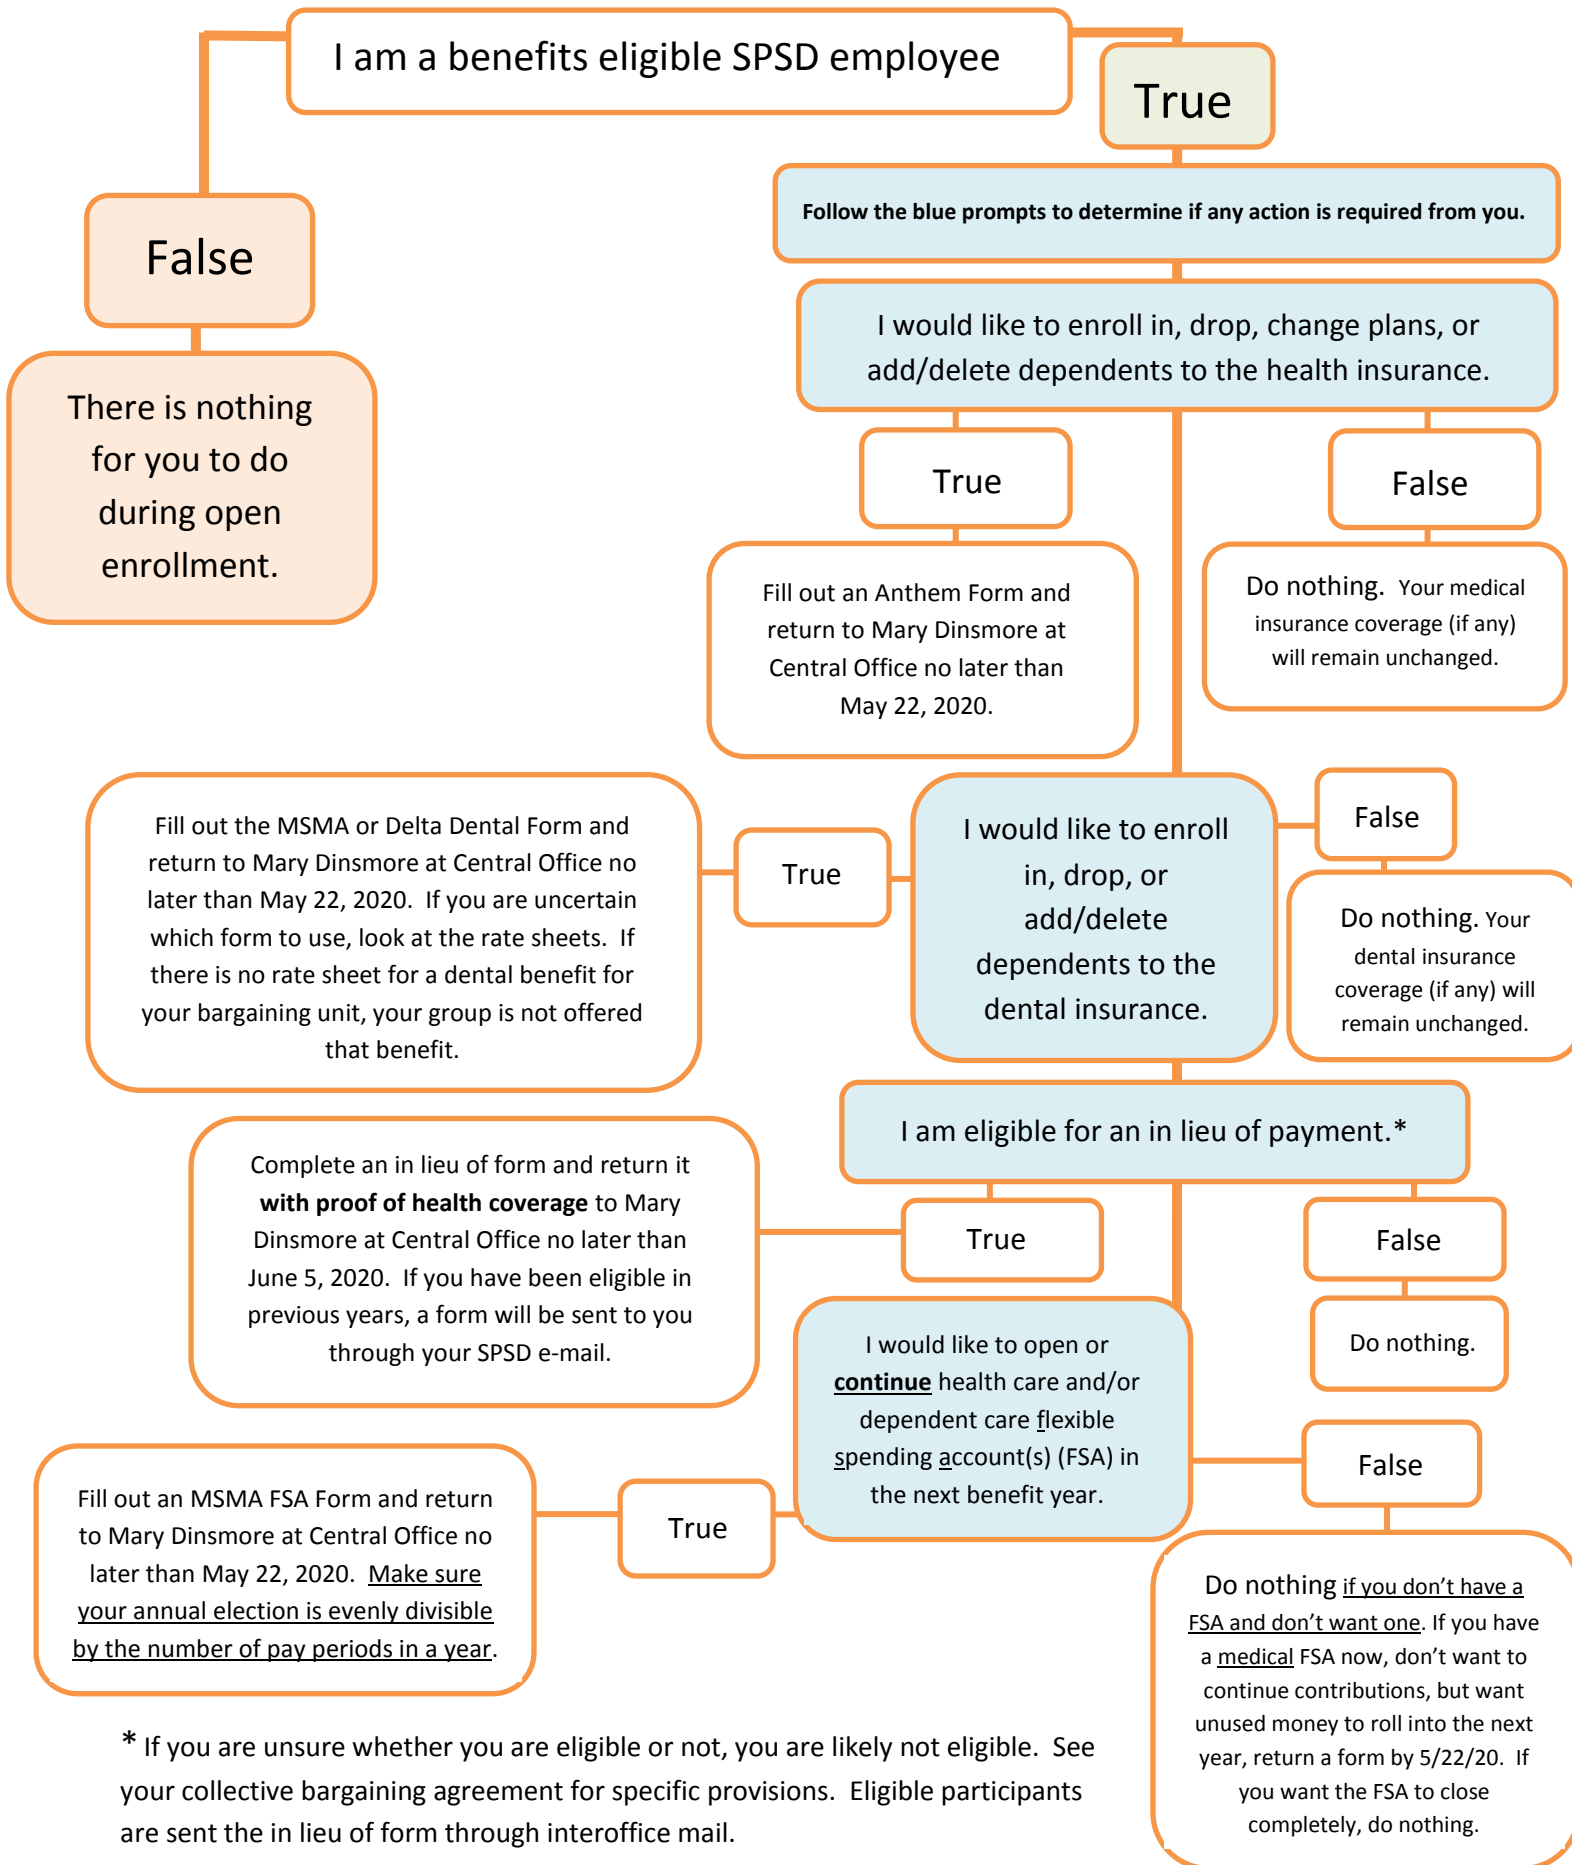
I am a benefits eligible SPSD employee

True

False

There is nothing for you to do during open enrollment.

Follow the blue prompts to determine if any action is required from you.

I would like to enroll in, drop, change plans, or add/delete dependents to the health insurance.

True

False

Fill out an Anthem Form and return to Mary Dinsmore at Central Office no later than May 22, 2020.

Do nothing. Your medical insurance coverage (if any) will remain unchanged.

Fill out the MSMA or Delta Dental Form and return to Mary Dinsmore at Central Office no later than May 22, 2020. If you are uncertain which form to use, look at the rate sheets. If there is no rate sheet for a dental benefit for your bargaining unit, your group is not offered that benefit.

True

I would like to enroll in, drop, or add/delete dependents to the dental insurance.

False

Do nothing. Your dental insurance coverage (if any) will remain unchanged.

I am eligible for an in lieu of payment.*

Complete an in lieu of form and return it **with proof of health coverage** to Mary Dinsmore at Central Office no later than June 5, 2020. If you have been eligible in previous years, a form will be sent to you through your SPSD e-mail.

True

False

Do nothing.

I would like to open or **continue** health care and/or dependent care flexible spending account(s) (FSA) in the next benefit year.

Fill out an MSMA FSA Form and return to Mary Dinsmore at Central Office no later than May 22, 2020. Make sure your annual election is evenly divisible by the number of pay periods in a year.

True

False

Do nothing if you don't have a FSA and don't want one. If you have a medical FSA now, don't want to continue contributions, but want unused money to roll into the next year, return a form by 5/22/20. If you want the FSA to close completely, do nothing.

* If you are unsure whether you are eligible or not, you are likely not eligible. See your collective bargaining agreement for specific provisions. Eligible participants are sent the in lieu of form through interoffice mail.